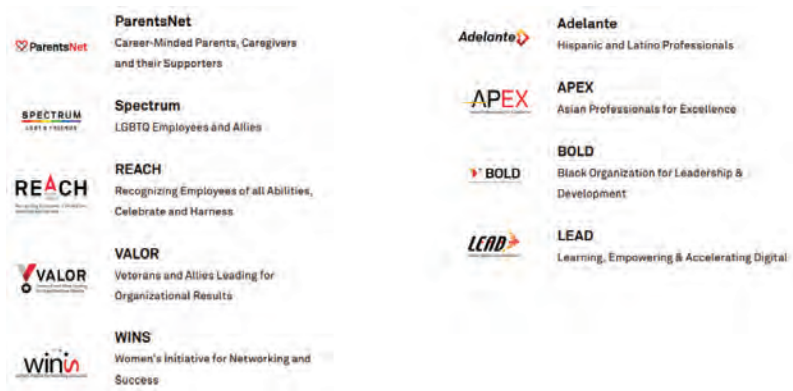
ParentsNet

ParentsNet
Career-Minded Parents, Caregivers and their Supporters

SPECTRUM
LGBT & FRIENDS

Spectrum
LGBTQ Employees and Allies

REACH

REACH
Recognizing Employees of all Abilities, Celebrate and Harness

VALOR

VALOR
Veterans and Allies Leading for Organizational Results

wins

WINS
Women's Initiative for Networking and Success

Adelante

Adelante
Hispanic and Latino Professionals

APEX

APEX
Asian Professionals for Excellence

BOLD

BOLD
Black Organization for Leadership & Development

LEAD

LEAD
Learning, Empowering & Accelerating Digital